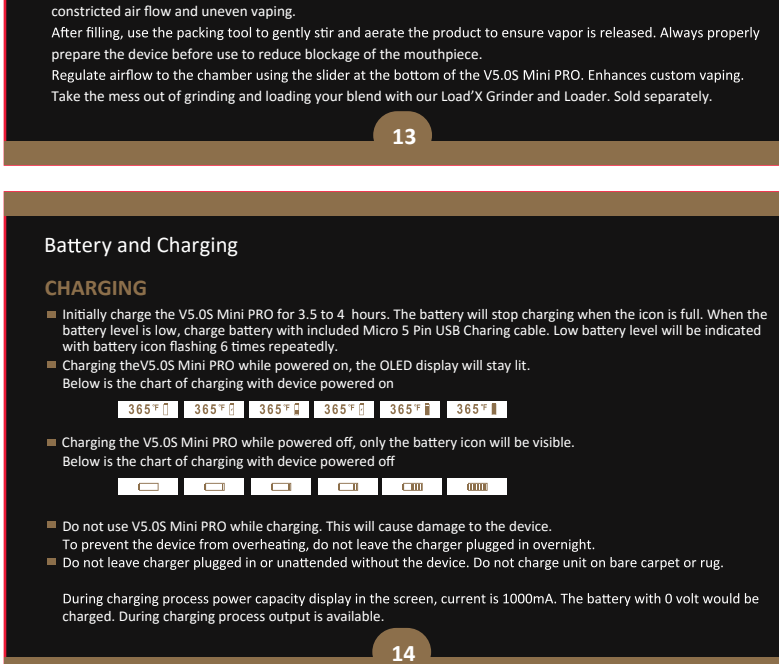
constricted air flow and uneven vaping.
After filling, use the packing tool to gently stir and aerate the product to ensure vapor is released. Always properly prepare the device before use to reduce blockage of the mouthpiece.
Regulate airflow to the chamber using the slider at the bottom of the V5.0S Mini PRO. Enhances custom vaping.
Take the mess out of grinding and loading your blend with our Load'X Grinder and Loader. Sold separately.

13

Battery and Charging

CHARGING

Initially charge the V5.0S Mini PRO for 3.5 to 4 hours. The battery will stop charging when the icon is full. When the battery level is low, charge battery with included Micro 5 Pin USB Charing cable. Low battery level will be indicated with battery icon flashing 6 times repeatedly.

Charging theV5.0S Mini PRO while powered on, the OLED display will stay lit.
Below is the chart of charging with device powered on

365°F 365°F 365°F 365°F 365°F 365°F

Charging the V5.0S Mini PRO while powered off, only the battery icon will be visible.
Below is the chart of charging with device powered off

Do not use V5.0S Mini PRO while charging. This will cause damage to the device.
To prevent the device from overheating, do not leave the charger plugged in overnight.

Do not leave charger plugged in or unattended without the device. Do not charge unit on bare carpet or rug.

During charging process power capacity display in the screen, current is 1000mA. The battery with 0 volt would be charged. During charging process output is available.

14